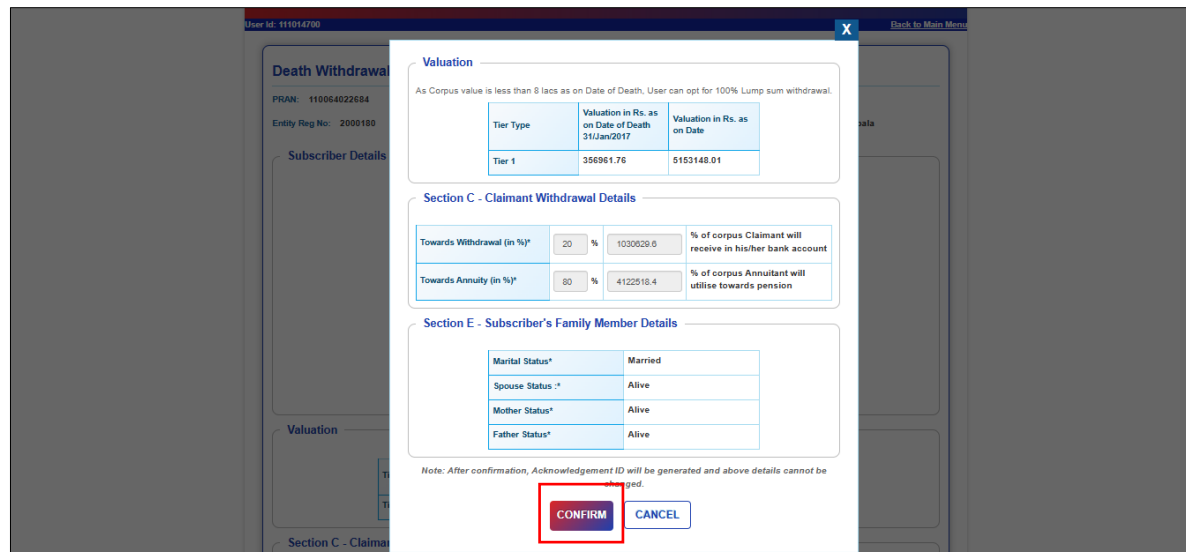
User Id: 111014700

Back to Main Menu

Death Withdrawal

PRAN: 110064022684

Entity Reg No: 2000180

Subscriber Details

Valuation

Section C - Claimar

X

Valuation

As Corpus value is less than 8 lacs as on Date of Death, User can opt for 100% Lump sum withdrawal.

| Tier Type | Valuation in Rs. as on Date of Death 31/Jan/2017 | Valuation in Rs. as on Date |
|---|---|---|
| Tier 1 | 356961.76 | 5153148.01 |

Section C - Claimant Withdrawal Details

| Towards Withdrawal (in %)* | 20 | % | 1030629.6 | % of corpus Claimant will receive in his/her bank account |
|---|---|---|---|---|
| Towards Annuity (in %)* | 80 | % | 4122518.4 | % of corpus Annuitant will utilise towards pension |

Section E - Subscriber's Family Member Details

| Marital Status* | Married |
|---|---|
| Spouse Status :* | Alive |
| Mother Status* | Alive |
| Father Status* | Alive |

Note: After confirmation, Acknowledgement ID will be generated and above details cannot be changed.

CONFIRM CANCEL